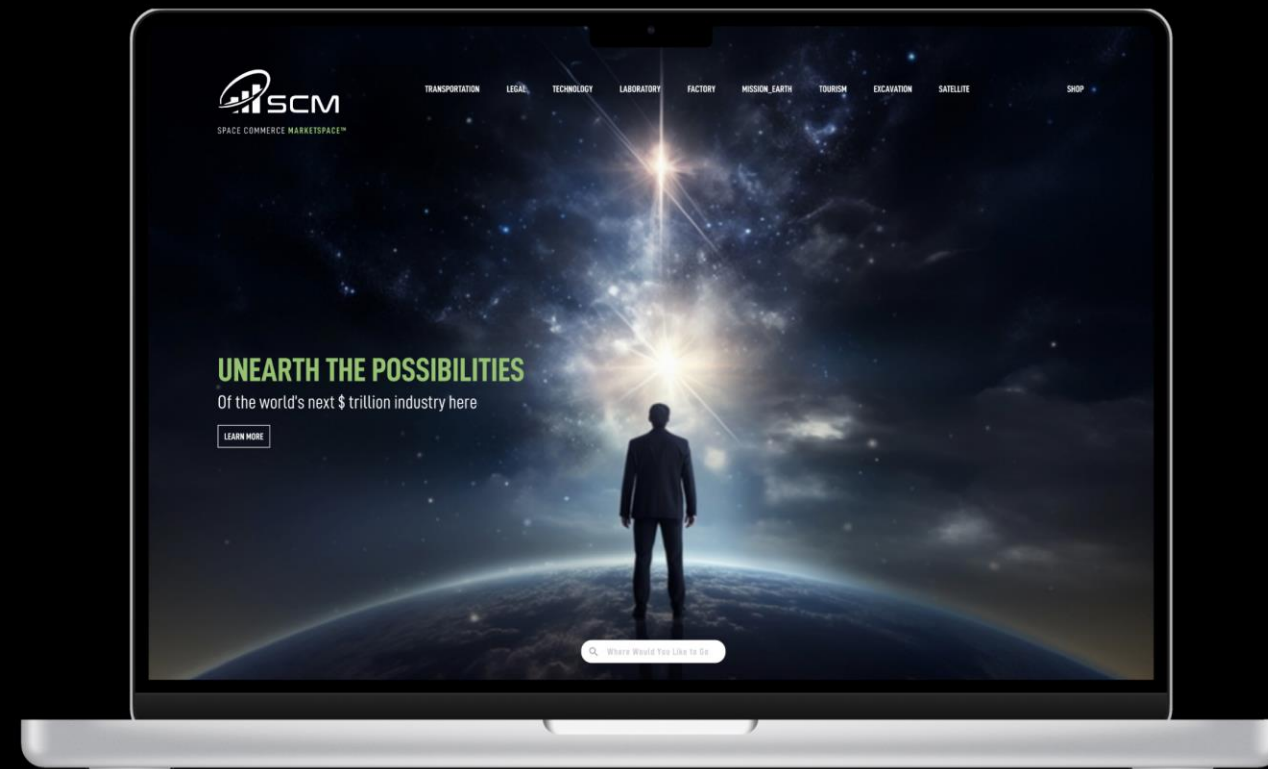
SCM
SPACE COMMERCE MARKETSPACE™

TRANSPORTATION LEGAL TECHNOLOGY LABORATORY FACTORY MISSION_EARTH TOURISM EXCAVATION SATELLITE SHOP

UNEARTH THE POSSIBILITIES
Of the world's next $ trillion industry here

LEARN MORE

Where Would You Like to Go